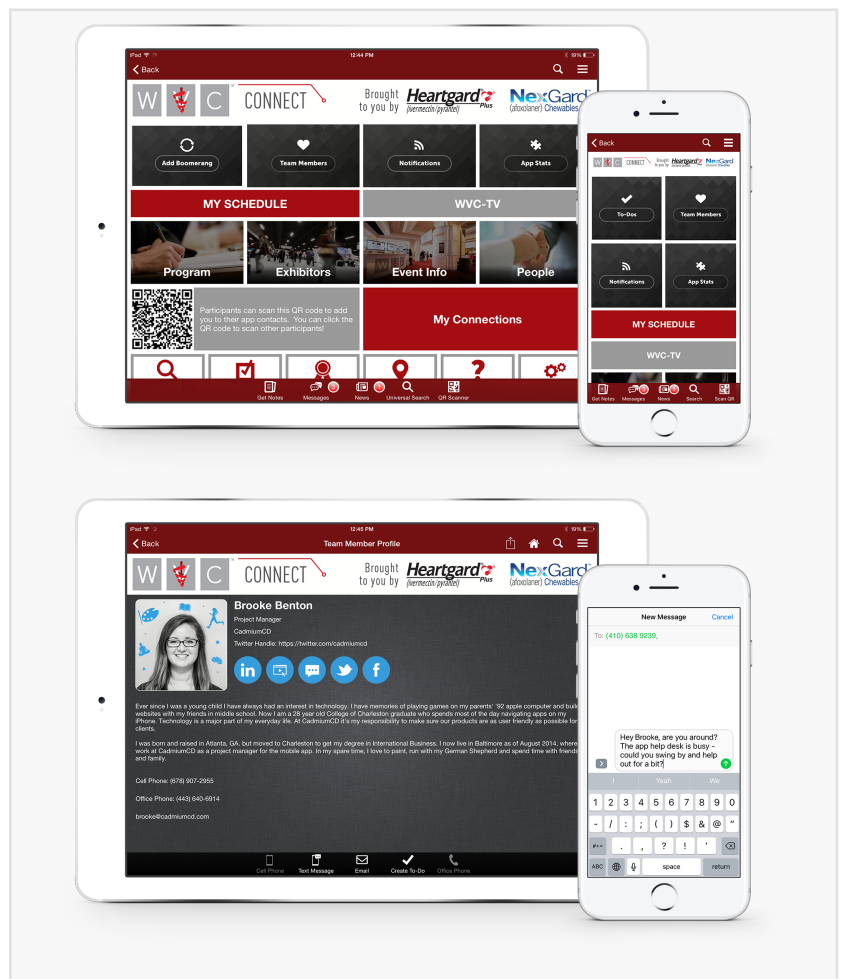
iPad 12:44 PM 19%

Back

W C CONNECT Brought to you by Heartgard Plus (ivermectin/pyrantel) NexGard (afoxolaner) Chewables

Add Boomerang
Team Members
Notifications
App Stats

MY SCHEDULE
WVC-TV

Program
Exhibitors
Event Info
People

Participants can scan this QR code to add you to their app contacts. You can click the QR code to scan other participants!

My Connections

Get Notes Messages News Universal Search QR Scanner

Back

W C CONNECT Brought to you by Heartgard NexGard

To-Dos
Team Members
Notifications
App Stats

MY SCHEDULE
WVC-TV

Get Notes Messages News Search Scan QR

iPad 12:45 PM 19%

Back Team Member Profile

W C CONNECT Brought to you by Heartgard Plus (ivermectin/pyrantel) NexGard (afoxolaner) Chewables

Brooke Benton
Project Manager
CadmiumCD
Twitter Handle: https://twitter.com/cadmiumcd

Ever since I was a young child I have always had an interest in technology. I have memories of playing games on my parents' '92 apple computer and buil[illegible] websites with my friends in middle school. Now I am a 28 year old College of Charleston graduate who spends most of the day navigating apps on my iPhone. Technology is a major part of my everyday life. At CadmiumCD it's my responsibility to make sure our products are as user friendly as possible for clients.

I was born and raised in Atlanta, GA, but moved to Charleston to get my degree in International Business. I now live in Baltimore as of August 2014, where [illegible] work at CadmiumCD as a project manager for the mobile app. In my spare time, I love to paint, run with my German Shepherd and spend time with friends and family.

Cell Phone: (678) 907-2955

Office Phone: (443) 640-6914

brooke@cadmiumcd.com

Cell Phone Text Message Email Create To-Do Office Phone

New Message Cancel

To: (410) 638 9239,

Hey Brooke, are you around? The app help desk is busy - could you swing by and help out for a bit?

I Yeah We

1 2 3 4 5 6 7 8 9 0
- / : ; ( ) $ & @ "
#+= . , ? ! ' ⌫
ABC space return